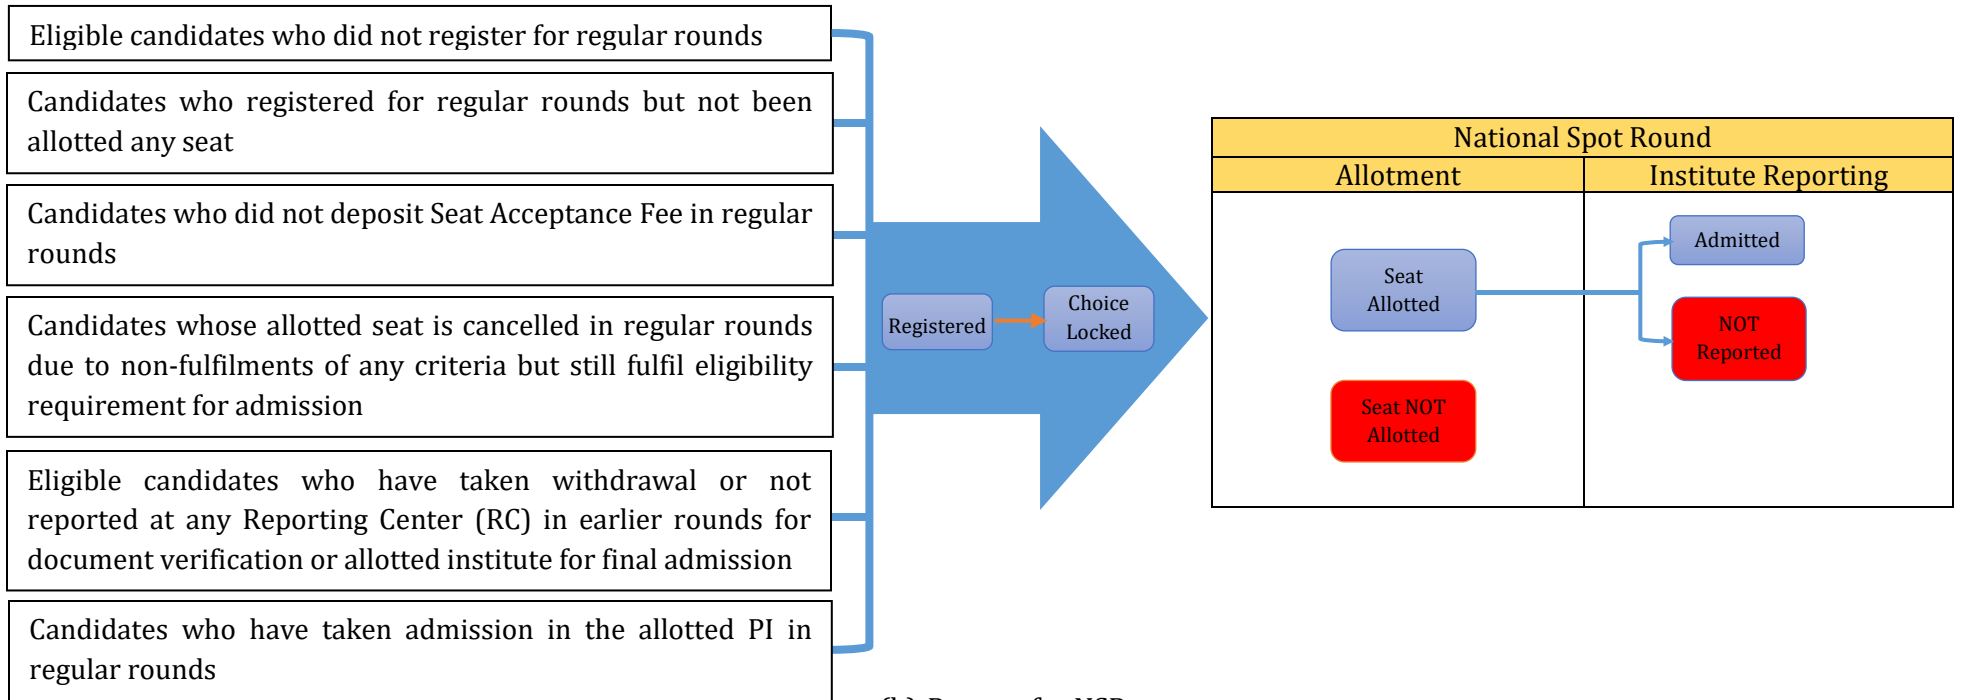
Eligible candidates who did not register for regular rounds

Candidates who registered for regular rounds but not been allotted any seat

Candidates who did not deposit Seat Acceptance Fee in regular rounds

Candidates whose allotted seat is cancelled in regular rounds due to non-fulfilments of any criteria but still fulfil eligibility requirement for admission

Eligible candidates who have taken withdrawal or not reported at any Reporting Center (RC) in earlier rounds for document verification or allotted institute for final admission

Candidates who have taken admission in the allotted PI in regular rounds

Registered

Choice Locked

| National Spot Round | |
|---|---|
| Allotment | Institute Reporting |

Seat Allotted

Seat NOT Allotted

Admitted

NOT Reported

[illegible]